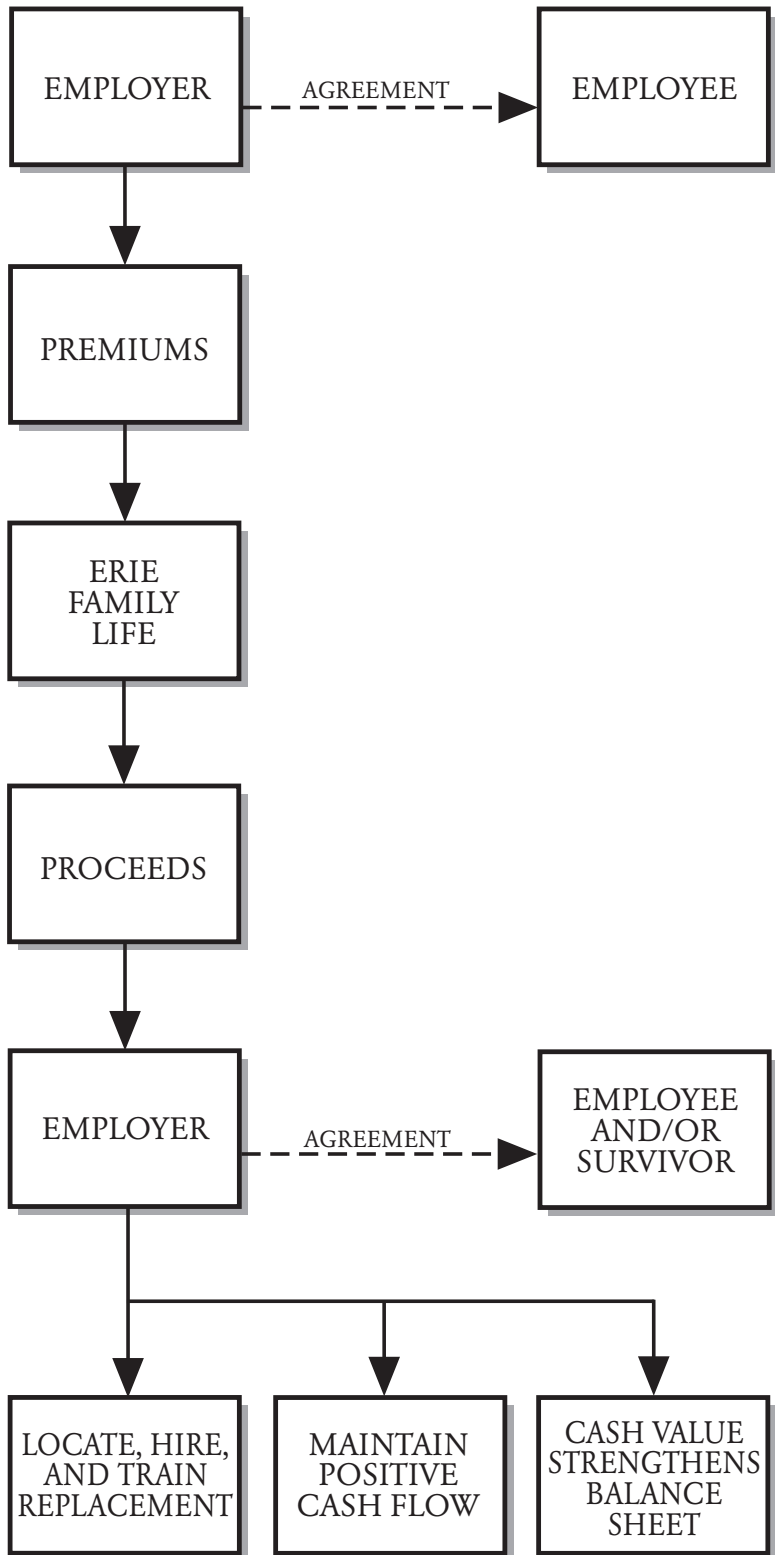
EMPLOYER

AGREEMENT

EMPLOYEE

PREMIUMS

ERIE FAMILY LIFE

PROCEEDS

EMPLOYER

AGREEMENT

EMPLOYEE AND/OR SURVIVOR

LOCATE, HIRE, AND TRAIN REPLACEMENT

MAINTAIN POSITIVE CASH FLOW

CASH VALUE STRENGTHENS BALANCE SHEET